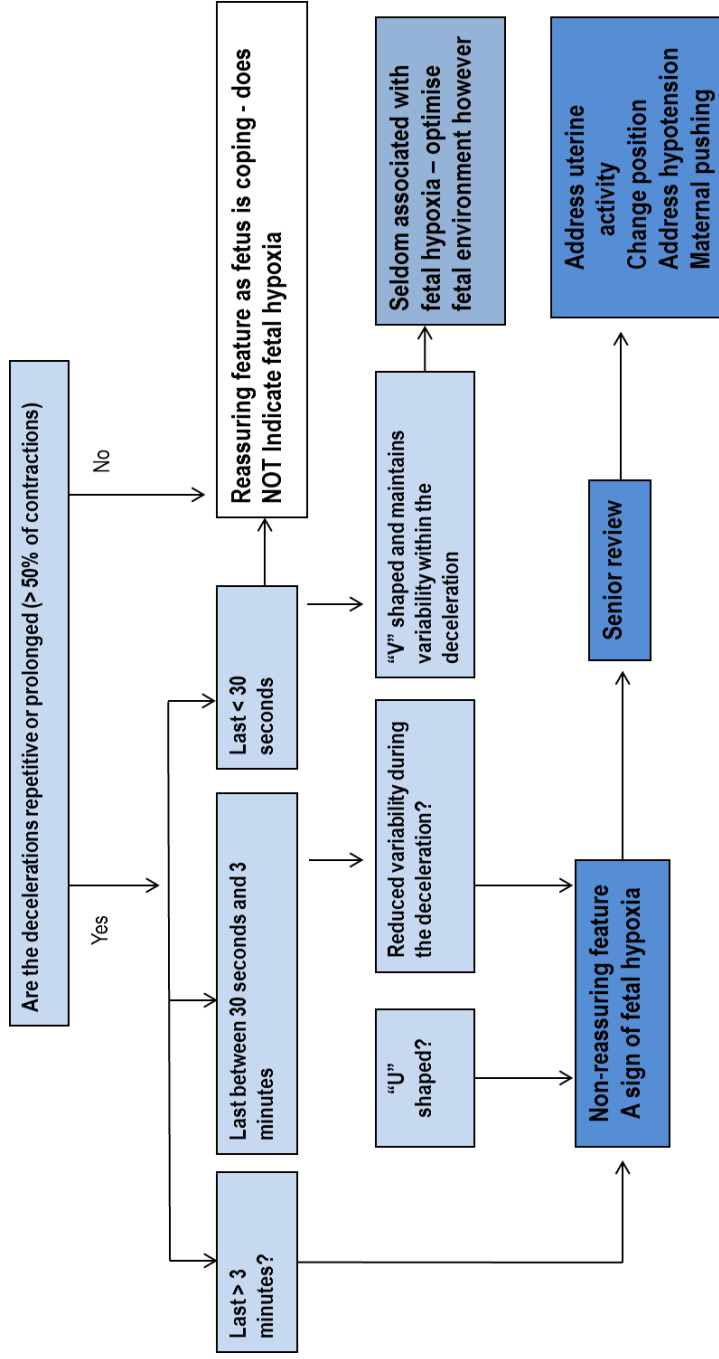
Are the decelerations repetitive or prolonged (> 50% of contractions)

No

Reassuring feature as fetus is coping - does NOT Indicate fetal hypoxia

Yes

Last < 30 seconds

Last between 30 seconds and 3 minutes

Last > 3 minutes?

"V" shaped and maintains variability within the deceleration

Seldom associated with fetal hypoxia – optimise fetal environment however

Reduced variability during the deceleration?

"U" shaped?

Non-reassuring feature A sign of fetal hypoxia

Senior review

Address uterine activity
Change position
Address hypotension
Maternal pushing